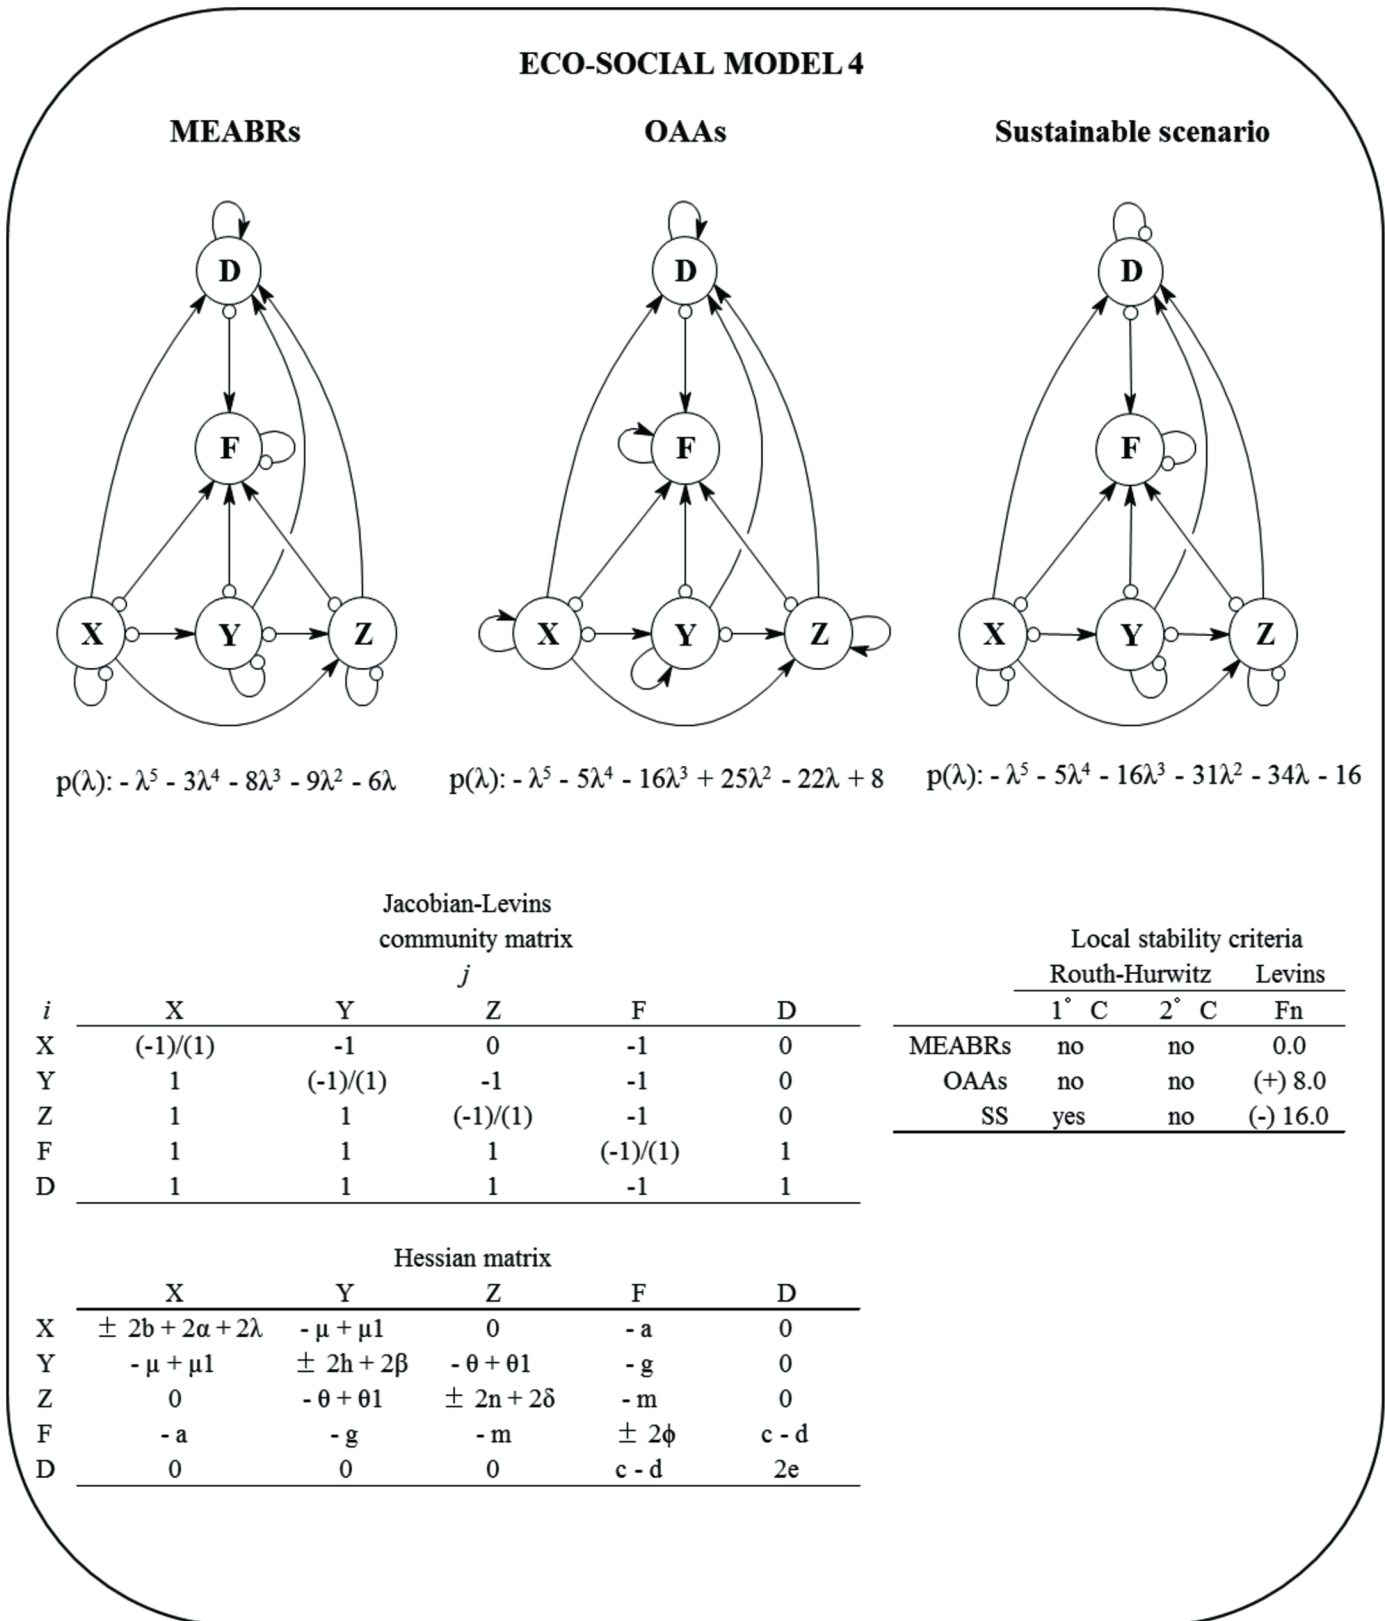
ECO-SOCIAL MODEL 4

MEABRs

OAAs

Sustainable scenario

D
F
X
Y
Z

D
F
X
Y
Z

D
F
X
Y
Z

p(λ): - $\lambda^5$ - $3\lambda^4$ - $8\lambda^3$ - $9\lambda^2$ - $6\lambda$

p(λ): - $\lambda^5$ - $5\lambda^4$ - $16\lambda^3$ + $25\lambda^2$ - $22\lambda$ + 8

p(λ): - $\lambda^5$ - $5\lambda^4$ - $16\lambda^3$ - $31\lambda^2$ - $34\lambda$ - 16

Jacobian-Levins community matrix

j

| i | X | Y | Z | F | D |
|---|---|---|---|---|---|
| X | (-1)/(1) | -1 | 0 | -1 | 0 |
| Y | 1 | (-1)/(1) | -1 | -1 | 0 |
| Z | 1 | 1 | (-1)/(1) | -1 | 0 |
| F | 1 | 1 | 1 | (-1)/(1) | 1 |
| D | 1 | 1 | 1 | -1 | 1 |

Local stability criteria

| | Routh-Hurwitz 1° C | Routh-Hurwitz 2° C | Levins Fn |
|---|---|---|---|
| MEABRs | no | no | 0.0 |
| OAAs | no | no | (+) 8.0 |
| SS | yes | no | (-) 16.0 |

Hessian matrix

| | X | Y | Z | F | D |
|---|---|---|---|---|---|
| X | ± 2b + 2α + 2λ | - μ + μ1 | 0 | - a | 0 |
| Y | - μ + μ1 | ± 2h + 2β | - θ + θ1 | - g | 0 |
| Z | 0 | - θ + θ1 | ± 2n + 2δ | - m | 0 |
| F | - a | - g | - m | ± 2ϕ | c - d |
| D | 0 | 0 | 0 | c - d | 2e |